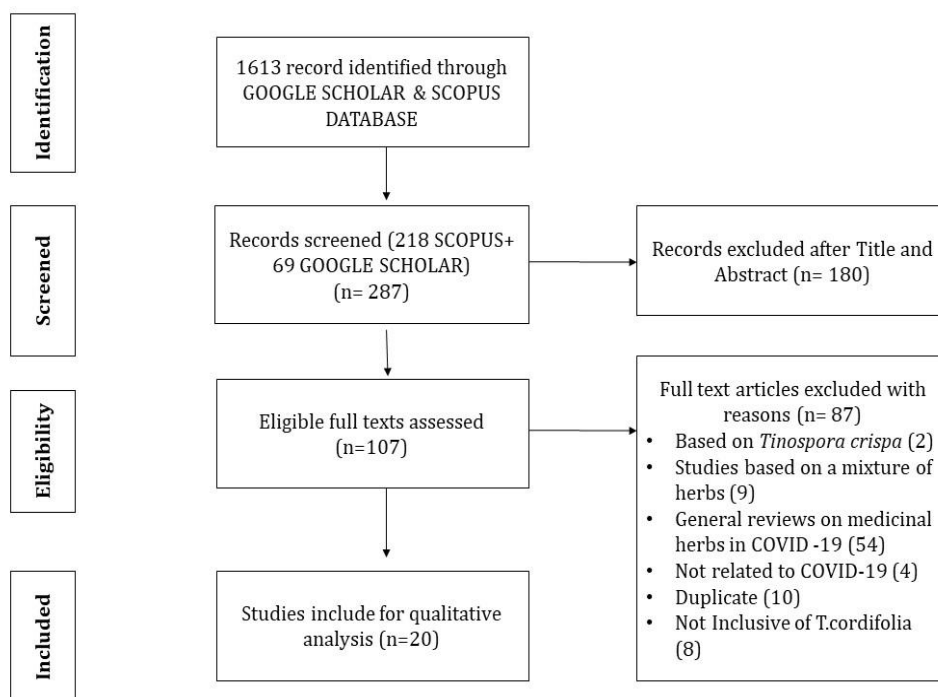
Identification

1613 record identified through GOOGLE SCHOLAR & SCOPUS DATABASE

Screened

Records screened (218 SCOPUS+ 69 GOOGLE SCHOLAR) (n= 287)

Records excluded after Title and Abstract (n= 180)

Eligibility

Eligible full texts assessed (n=107)

Full text articles excluded with reasons (n= 87)
• Based on *Tinospora crispa* (2)
• Studies based on a mixture of herbs (9)
• General reviews on medicinal herbs in COVID -19 (54)
• Not related to COVID-19 (4)
• Duplicate (10)
• Not Inclusive of T.cordifolia (8)

Included

Studies include for qualitative analysis (n=20)